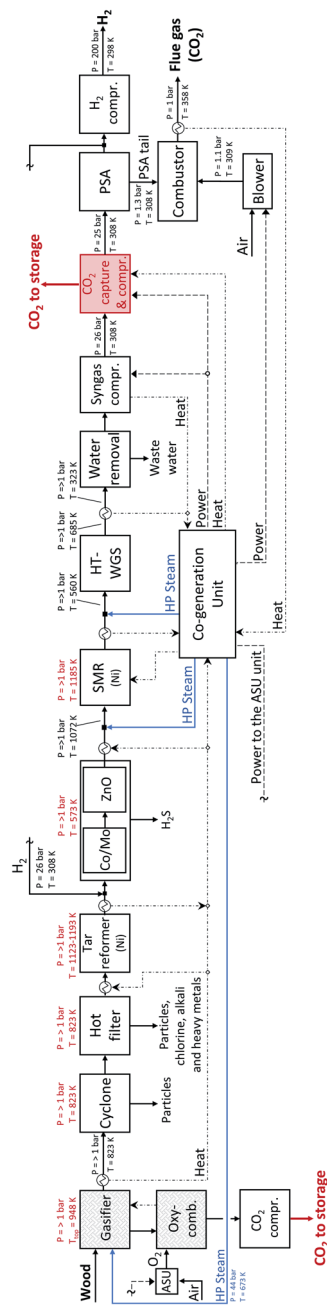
Wood

Gasifier

P = > 1 bar
$T_{top}$ = 948 K

Oxy-comb.

ASU

$O_2$

Air

HP Steam

P = 44 bar
T = 673 K

$CO_2$ compr.

$CO_2$ to storage

P = > 1 bar
T = 823 K

P = > 1 bar
T = 823 K

Heat

Cyclone

Particles

P = > 1 bar
T = 823 K

Hot filter

Particles, chlorine, alkali and heavy metals

P = > 1 bar
T = 1123-1193 K

Tar reformer (Ni)

$H_2$

P = 26 bar
T = 308 K

P = > 1 bar
T = 573 K

Co/Mo

ZnO

$H_2S$

P => 1 bar
T = 1072 K

Power to the ASU unit

HP Steam

P = >1 bar
T = 1185 K

SMR (Ni)

HP Steam

P => 1 bar
T = 560 K

HT-WGS

Co-generation Unit

P => 1 bar
T = 685 K

P => 1 bar
T = 323 K

Water removal

Waste water

Power

Heat

Power

Heat

Heat

Syngas compr.

P = 26 bar
T = 308 K

$CO_2$ capture & compr.

$CO_2$ to storage

P = 25 bar
T = 308 K

PSA

PSA tail

P = 1.3 bar
T = 308 K

Combustor

P = 1.1 bar
T = 309 K

Blower

Air

P = 1 bar
T = 358 K

Flue gas ($CO_2$)

$H_2$ compr.

P = 200 bar
T = 298 K

$H_2$